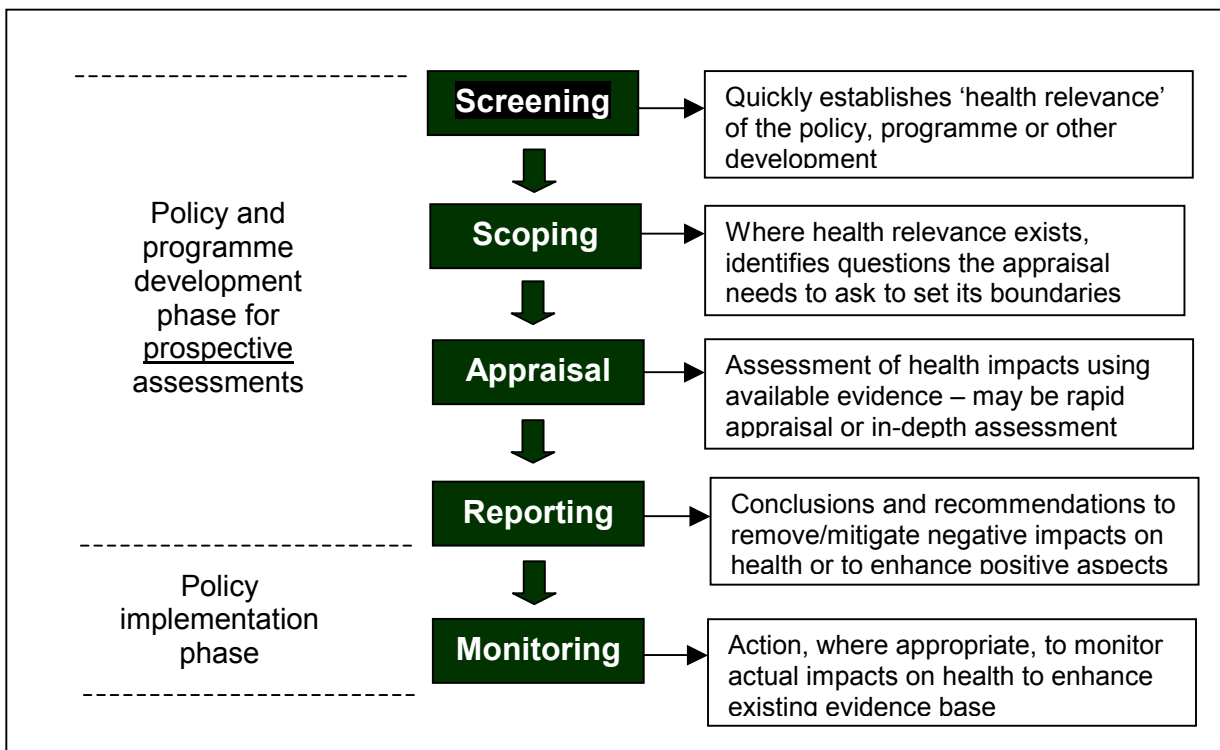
Policy and programme development phase for prospective assessments

Policy implementation phase

Screening

Quickly establishes 'health relevance' of the policy, programme or other development

Scoping

Where health relevance exists, identifies questions the appraisal needs to ask to set its boundaries

Appraisal

Assessment of health impacts using available evidence – may be rapid appraisal or in-depth assessment

Reporting

Conclusions and recommendations to remove/mitigate negative impacts on health or to enhance positive aspects

Monitoring

Action, where appropriate, to monitor actual impacts on health to enhance existing evidence base